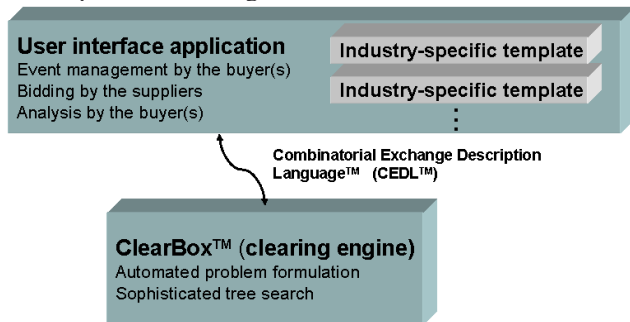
User interface application
Event management by the buyer(s)
Bidding by the suppliers
Analysis by the buyer(s)

Industry-specific template

Industry-specific template

⋮

Combinatorial Exchange Description Language™ (CEDL™)

ClearBox™ (clearing engine)
Automated problem formulation
Sophisticated tree search